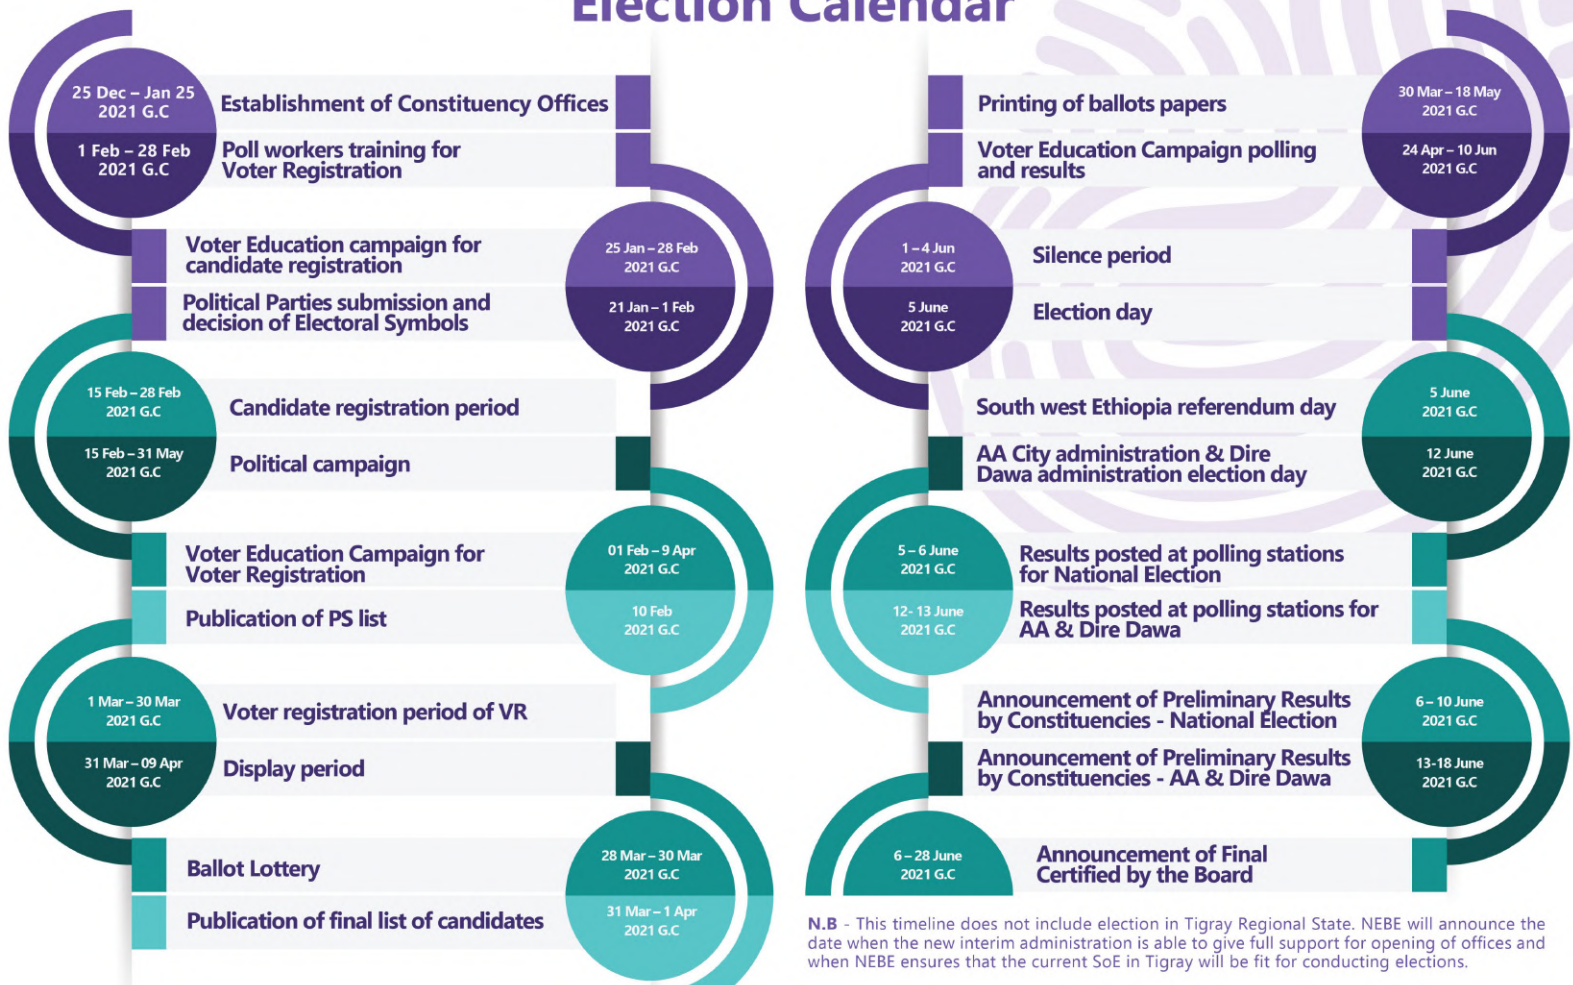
Election Calendar

25 Dec – Jan 25 2021 G.C
Establishment of Constituency Offices

1 Feb – 28 Feb 2021 G.C
Poll workers training for Voter Registration

Voter Education campaign for candidate registration
25 Jan – 28 Feb 2021 G.C

Political Parties submission and decision of Electoral Symbols
21 Jan – 1 Feb 2021 G.C

15 Feb – 28 Feb 2021 G.C
Candidate registration period

15 Feb – 31 May 2021 G.C
Political campaign

Voter Education Campaign for Voter Registration
01 Feb – 9 Apr 2021 G.C

Publication of PS list
10 Feb 2021 G.C

1 Mar – 30 Mar 2021 G.C
Voter registration period of VR

31 Mar – 09 Apr 2021 G.C
Display period

Ballot Lottery
28 Mar – 30 Mar 2021 G.C

Publication of final list of candidates
31 Mar – 1 Apr 2021 G.C

Printing of ballots papers
30 Mar – 18 May 2021 G.C

Voter Education Campaign polling and results
24 Apr – 10 Jun 2021 G.C

1 – 4 Jun 2021 G.C
Silence period

5 June 2021 G.C
Election day

South west Ethiopia referendum day
5 June 2021 G.C

AA City administration & Dire Dawa administration election day
12 June 2021 G.C

5 – 6 June 2021 G.C
Results posted at polling stations for National Election

12- 13 June 2021 G.C
Results posted at polling stations for AA & Dire Dawa

Announcement of Preliminary Results by Constituencies - National Election
6 – 10 June 2021 G.C

Announcement of Preliminary Results by Constituencies - AA & Dire Dawa
13-18 June 2021 G.C

6 – 28 June 2021 G.C
Announcement of Final Certified by the Board

N.B - This timeline does not include election in Tigray Regional State. NEBE will announce the date when the new interim administration is able to give full support for opening of offices and when NEBE ensures that the current SoE in Tigray will be fit for conducting elections.